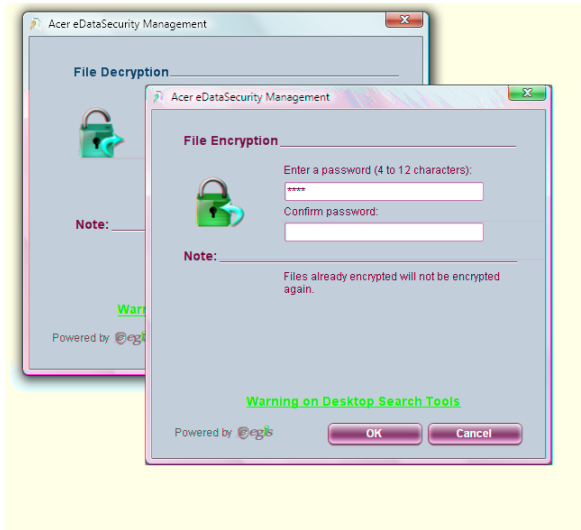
Acer eDataSecurity Management

File Decryption

Note:

Warn

Powered by egis

Acer eDataSecurity Management

File Encryption

Enter a password (4 to 12 characters):

****

Confirm password:

Note:

Files already encrypted will not be encrypted again.

Warning on Desktop Search Tools

Powered by egis

OK

Cancel